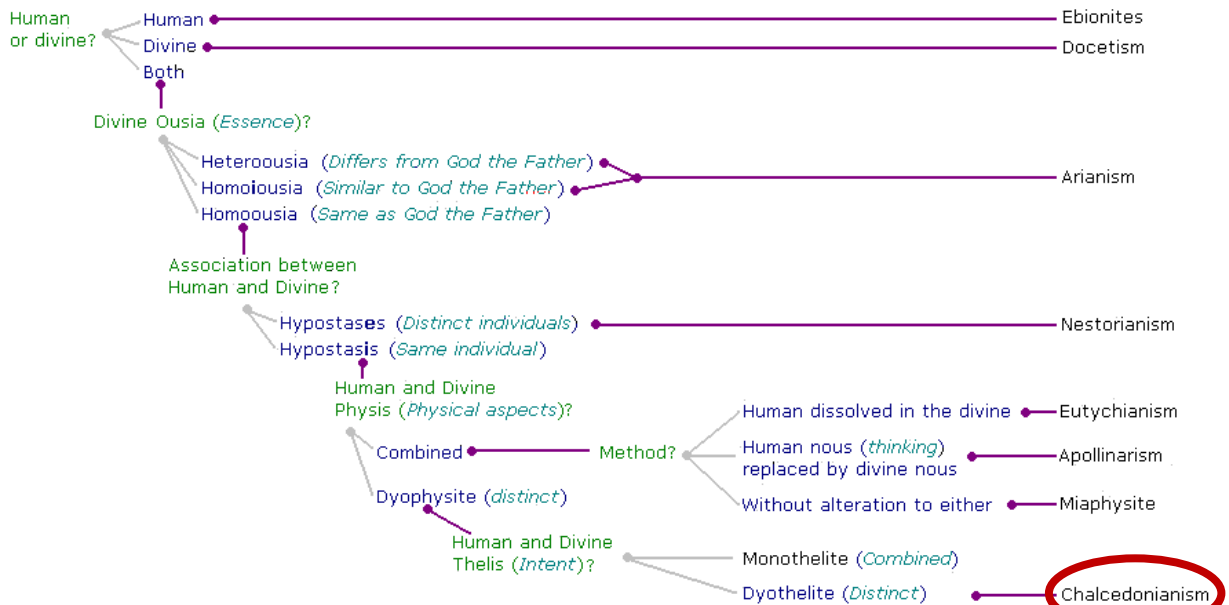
Human or divine?

Human — Ebionites

Divine — Docetism

Both

Divine Ousia (*Essence*)?

Heteroousia (*Differs from God the Father*)

Homoiousia (*Similar to God the Father*) — Arianism

Homoousia (*Same as God the Father*)

Association between Human and Divine?

Hypostases (*Distinct individuals*) — Nestorianism

Hypostasis (*Same individual*)

Human and Divine Physis (*Physical aspects*)?

Combined — Method?

Human dissolved in the divine — Eutychianism

Human nous (*thinking*) replaced by divine nous — Apollinarism

Without alteration to either — Miaphysite

Dyophysite (*distinct*)

Human and Divine Thelis (*Intent*)?

Monothelite (*Combined*)

Dyothelite (*Distinct*) — Chalcedonianism